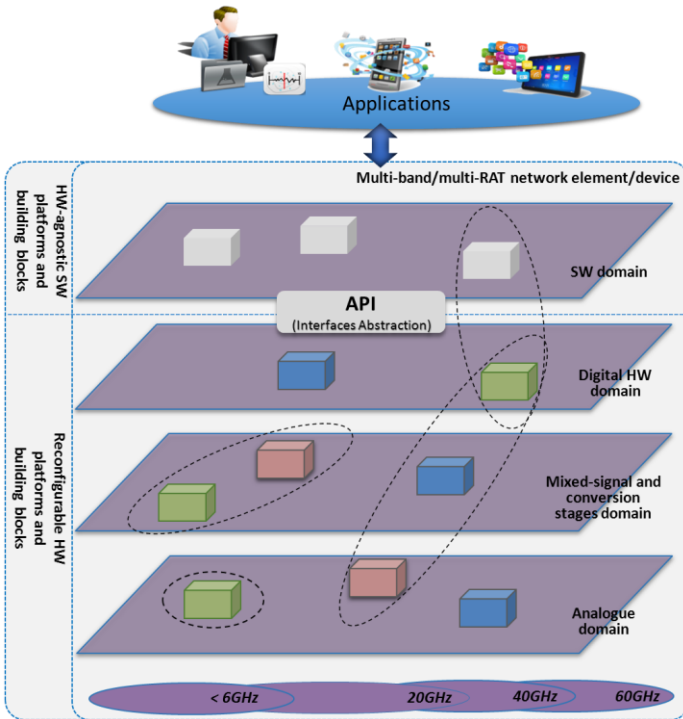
Applications

Multi-band/multi-RAT network element/device

HW-agnostic SW platforms and building blocks

SW domain

API
(Interfaces Abstraction)

Digital HW domain

Reconfigurable HW platforms and building blocks

Mixed-signal and conversion stages domain

Analogue domain

< 6GHz

20GHz

40GHz

60GHz